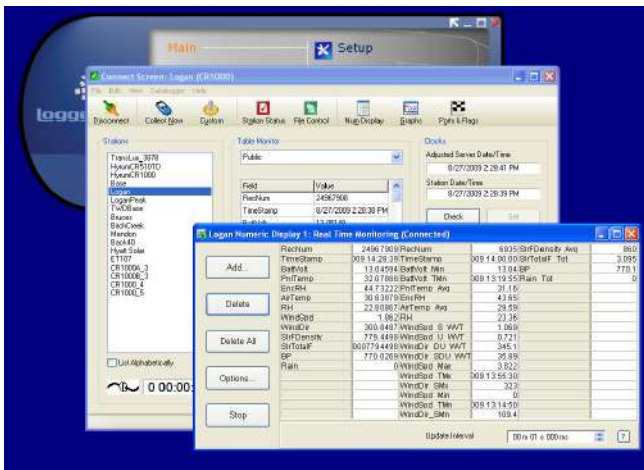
Main
Setup
logg
Connect Screen: Logan (CR1000)
File Edit View Datalogger Help
Disconnect Collect Now Custom Station Status File Control Num Display Graphs Ports & Flags
Stations
TransLux_3678
HyeursCR5010D
HyeursCR1000
Base
Logan
LoganPeak
TWDBase
Bruces
BachCreek
Mendon
Back40
Hyatt Solar
ET107
CR1000A_3
CR1000B_3
CR1000_4
CR1000_5
List Alphabetically
0 00:00:
Table Monitor
Public
| Field | Value |
|---|---|
| RecNum | 24967908 |
| TimeStamp | 8/27/2009 2:28:38 PM |
| BattVolt | 13.00 |
Clocks
Adjusted Server Date/Time
8/27/2009 2:28:41 PM
Station Date/Time
8/27/2009 2:28:39 PM
Check
Set
Logan Numeric Display 1: Real Time Monitoring (Connected)
Add...
Delete
Delete All
Options...
Stop
| | | | | | |
|---|---|---|---|---|---|
| RecNum | 24967909 | RecNum | 6935 | SlrFDensity Avg | 860 |
| TimeStamp | 009 14:28:39 | TimeStamp | 009 14:00:00 | SlrTotalF Tot | 3.095 |
| BattVolt | 13.04594 | BattVolt Min | 13.04 | BP | 770.1 |
| PnlTemp | 32.07886 | BattVolt TMn | 009 13:19:55 | Rain Tot | 0 |
| EncRH | 44.73222 | PnlTemp Avg | 31.16 | | |
| AirTemp | 30.63879 | EncRH | 43.65 | | |
| RH | 22.80867 | AirTemp Avg | 29.59 | | |
| WindSpd | 1.862 | RH | 22.36 | | |
| WindDir | 300.0487 | WindSpd S WVT | 1.069 | | |
| SlrFDensity | 779.4498 | WindSpd U WVT | 0.721 | | |
| SlrTotalF | 0.00779.4498 | WindDir DU WVT | 345.1 | | |
| BP | 770.0269 | WindDir SDU WVT | 35.89 | | |
| Rain | 0 | WindSpd Max | 3.822 | | |
| | | WindSpd TMx | 009 13:56:30 | | |
| | | WindDir SMx | 323 | | |
| | | WindSpd Min | 0 | | |
| | | WindSpd TMn | 009 13:14:50 | | |
| | | WindDir_SMn | 109.4 | | |
Update Interval 00m 01s 000ms ?